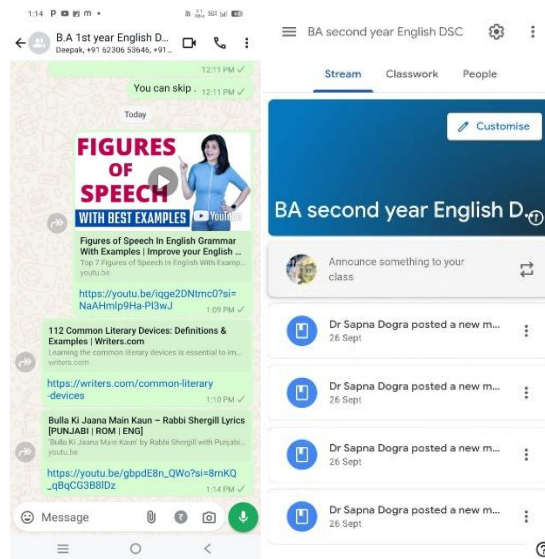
1:14

B.A 1st year English D...
Deepak, +91 62306 53646, +91...

12:11 PM

You can skip .
12:11 PM

Today

FIGURES OF SPEECH
WITH BEST EXAMPLES
YouTube

Figures of Speech In English Grammar With Examples | Improve your English ...
Top 7 Figures of Speech In English With Examp...
youtu.be

https://youtu.be/igge2DNtmc0?si=NaAHmlp9Hx-PI3wJ
1:09 PM

112 Common Literary Devices: Definitions & Examples | Writers.com
Learning the common literary devices is essential to im...
writers.com

https://writers.com/common-literary-devices
1:10 PM

Bulla Ki Jaana Main Kaun – Rabbi Shergill Lyrics [PUNJABI | ROM | ENG]
'Bulla Ki Jaana Main Kaun' by Rabbi Shergill with Punjabi...
lyricstranslate.com

https://youtu.be/gbpdE8n_QWo?si=8mKQ_qBqCG3B8lDz
1:14 PM

Message

BA second year English DSC

Stream
Classwork
People

Customise

BA second year English D...

Announce something to your class

Dr Sapna Dogra posted a new m...
26 Sept

Dr Sapna Dogra posted a new m...
26 Sept

Dr Sapna Dogra posted a new m...
26 Sept

Dr Sapna Dogra posted a new m...
26 Sept